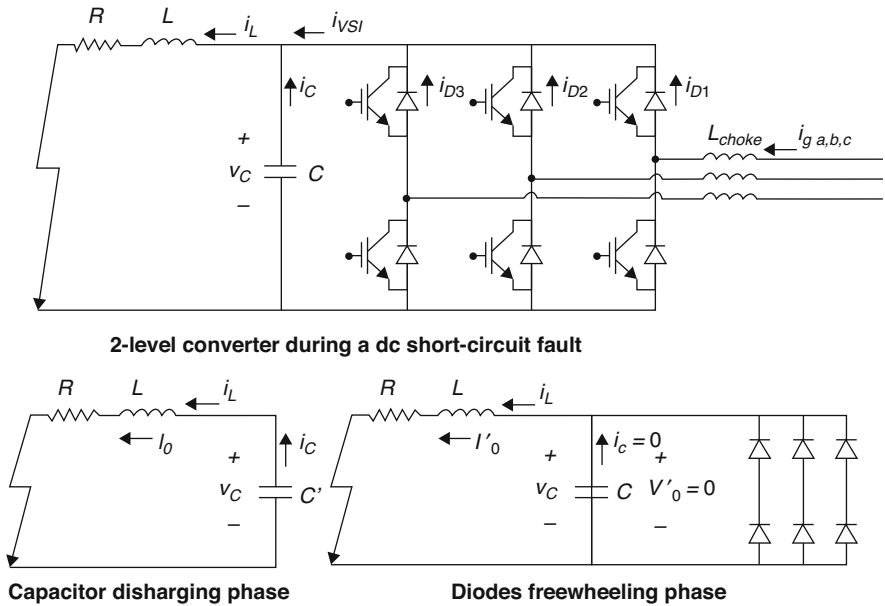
$R$ $L$ $i_L$ $i_{VSI}$

$i_C$ $i_{D3}$ $i_{D2}$ $i_{D1}$

$+$ $v_C$ $C$ $-$

$L_{choke}$ $i_{g\ a,b,c}$

**2-level converter during a dc short-circuit fault**

$R$ $L$ $i_L$ $I_0$ $i_C$ $+$ $v_C$ $C'$ $-$

$R$ $L$ $i_L$ $I'_0$ $+$ $v_C$ $C$ $-$ $i_c = 0$ $+$ $V'_0 = 0$

**Capacitor disharging phase**

**Diodes freewheeling phase**